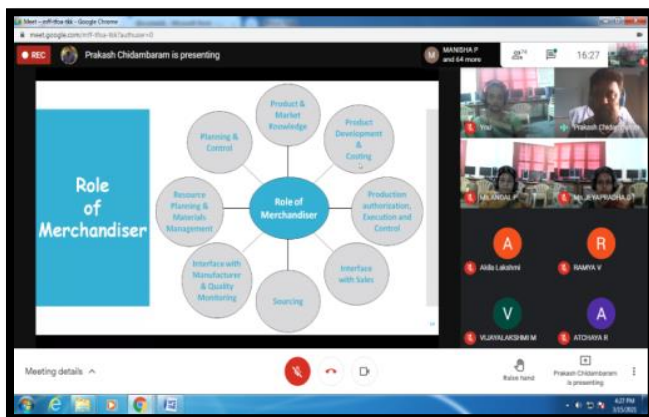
Meet – mff-tfoa-tbk - Google Chrome

meet.google.com/mff-tfoa-tbk?authuser=0

REC

Prakash Chidambaram is presenting

MANISHA P and 64 more

16:27

Role of Merchandiser

Product & Market Knowledge

Product Development & Costing

Production authorization, Execution and Control

Interface with Sales

Sourcing

Interface with Manufacturer & Quality Monitoring

Resource Planning & Materials Management

Planning & Control

Role of Merchandiser

You

Prakash Chidambaram

MILANGAL P

MILIYAPRADHA D

A

Akila Lakshmi

R

RAMYA V

V

VIJAYALAKSHMI M

A

ATCHAYA R

Meeting details

Raise hand

Prakash Chidambaram is presenting

4:27 PM
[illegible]